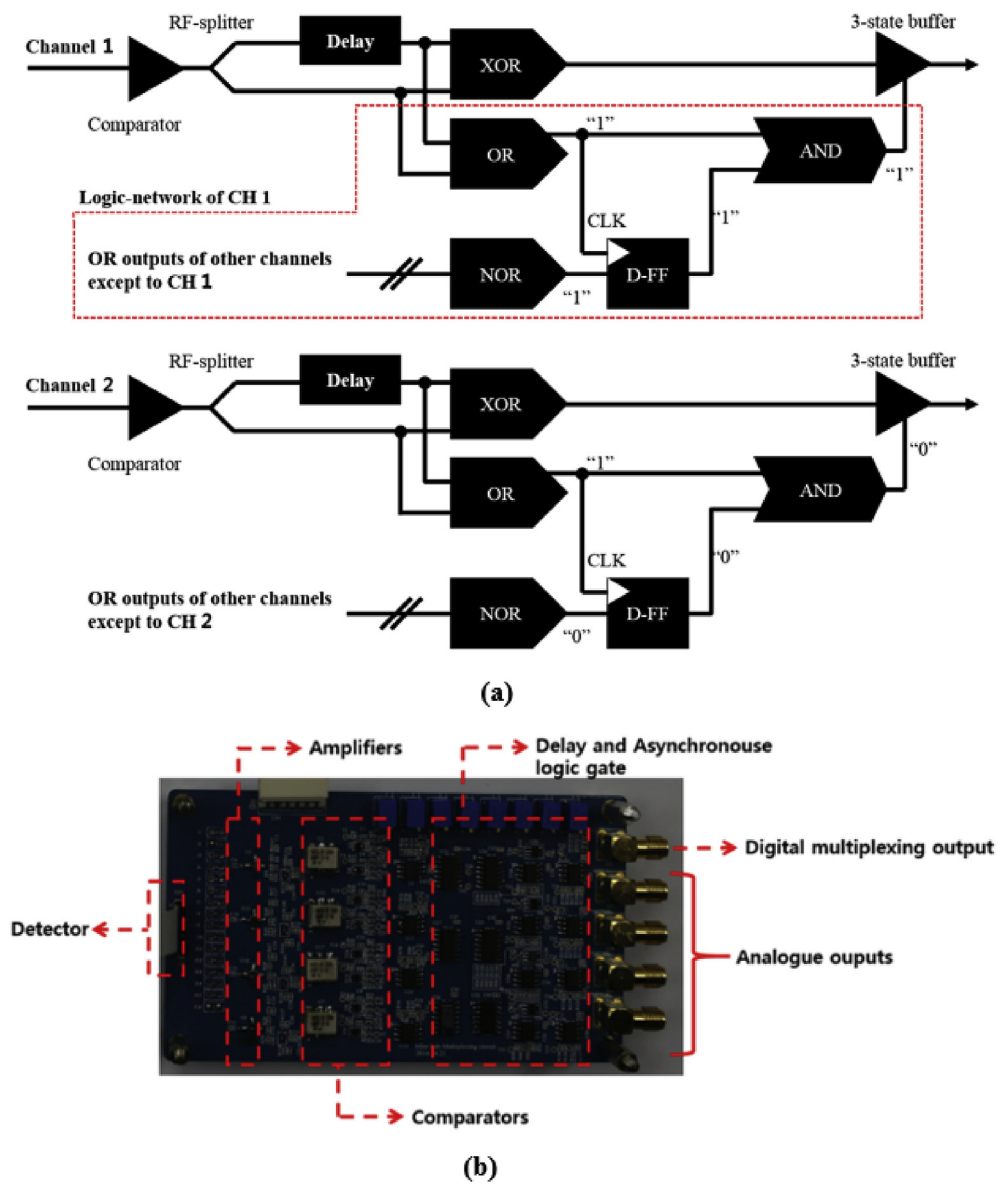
RF-splitter

Delay

3-state buffer

Channel 1

XOR

Comparator

OR

"1"

AND

"1"

Logic-network of CH 1

CLK

"1"

OR outputs of other channels except to CH 1

NOR

D-FF

"1"

RF-splitter

Delay

3-state buffer

Channel 2

XOR

Comparator

"0"

OR

"1"

AND

CLK

"0"

OR outputs of other channels except to CH 2

NOR

D-FF

"0"

(a)

Amplifiers

Delay and Asynchronouse logic gate

Digital multiplexing output

Detector

Analogue ouputs

Comparators

(b)